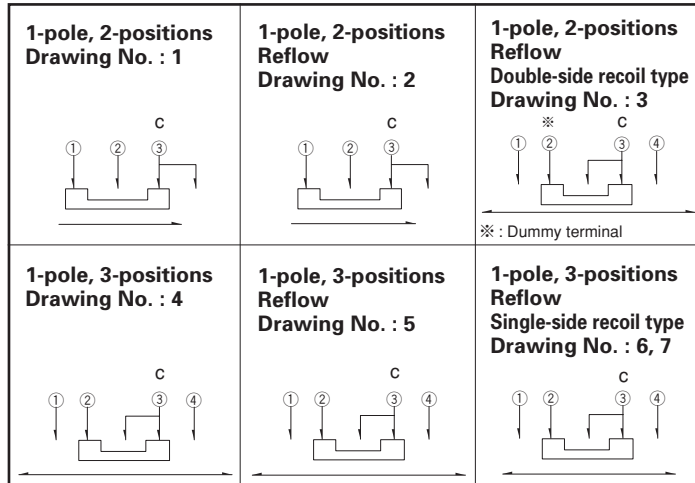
| 1-pole, 2-positions Drawing No. : 1 C ① ② ③ | 1-pole, 2-positions Reflow Drawing No. : 2 C ① ② ③ | 1-pole, 2-positions Reflow Double-side recoil type Drawing No. : 3 ※ C ① ② ③ ④ ※ : Dummy terminal |
|---|---|---|
| 1-pole, 3-positions Drawing No. : 4 C ① ② ③ ④ | 1-pole, 3-positions Reflow Drawing No. : 5 C ① ② ③ ④ | 1-pole, 3-positions Reflow Single-side recoil type Drawing No. : 6, 7 C ① ② ③ ④ |